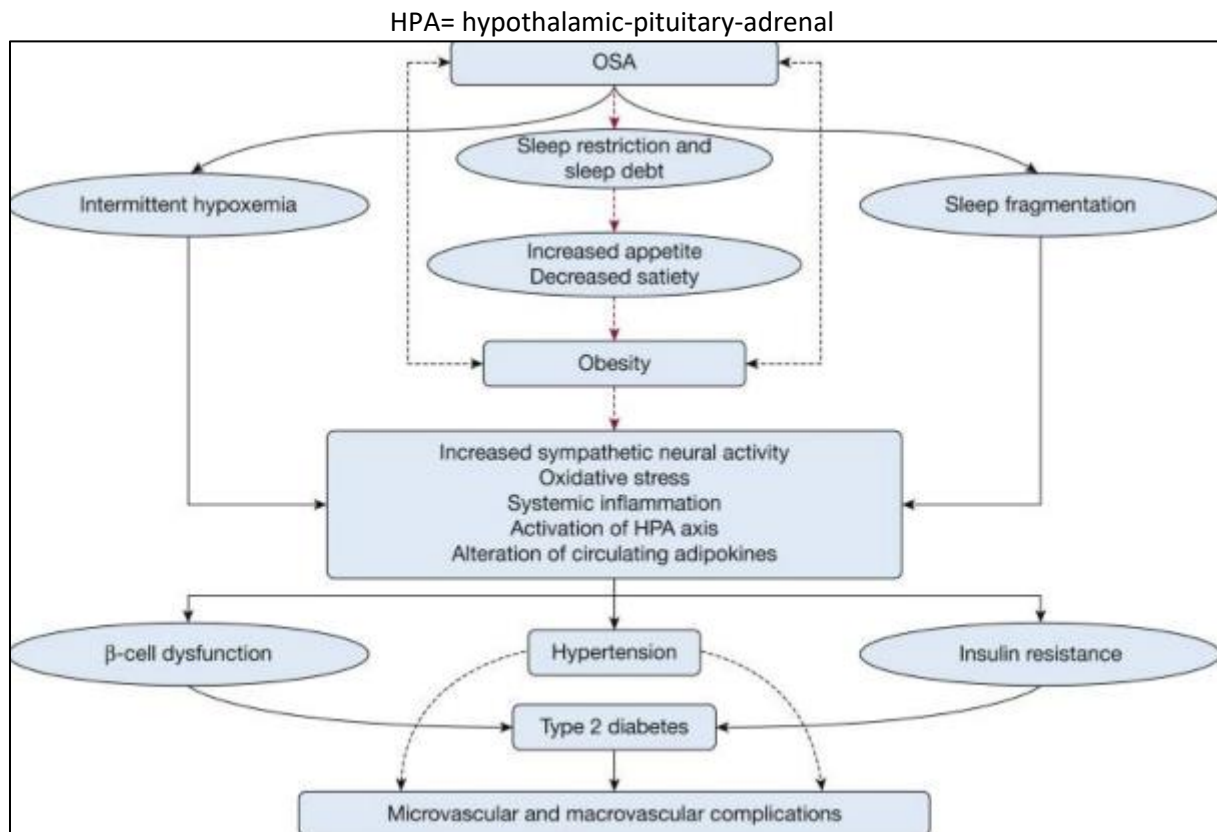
HPA= hypothalamic-pituitary-adrenal

OSA

Sleep restriction and sleep debt

Intermittent hypoxemia

Sleep fragmentation

Increased appetite
Decreased satiety

Obesity

Increased sympathetic neural activity
Oxidative stress
Systemic inflammation
Activation of HPA axis
Alteration of circulating adipokines

β-cell dysfunction

Hypertension

Insulin resistance

Type 2 diabetes

Microvascular and macrovascular complications